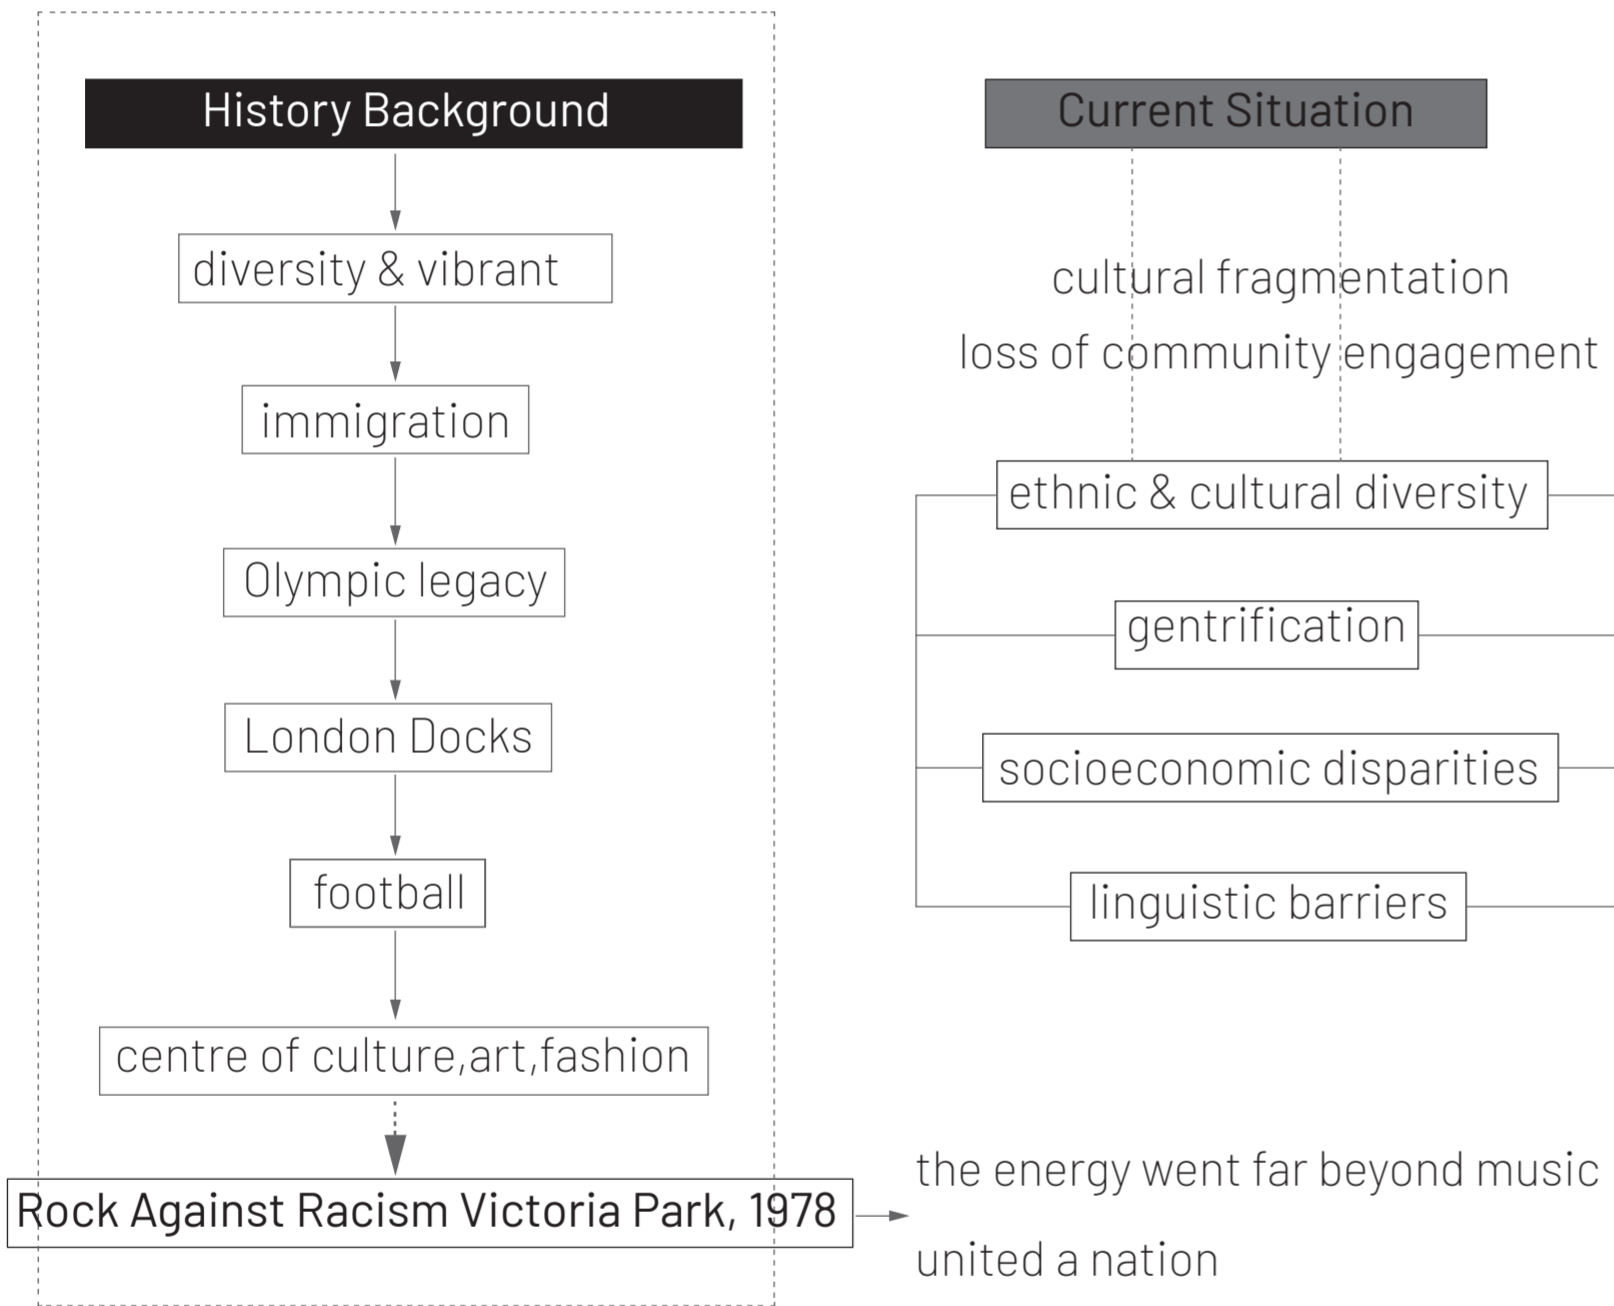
History Background

diversity & vibrant

immigration

Olympic legacy

London Docks

football

centre of culture,art,fashion

Rock Against Racism Victoria Park, 1978

the energy went far beyond music

united a nation

Current Situation

cultural fragmentation

loss of community engagement

ethnic & cultural diversity

gentrification

socioeconomic disparities

linguistic barriers